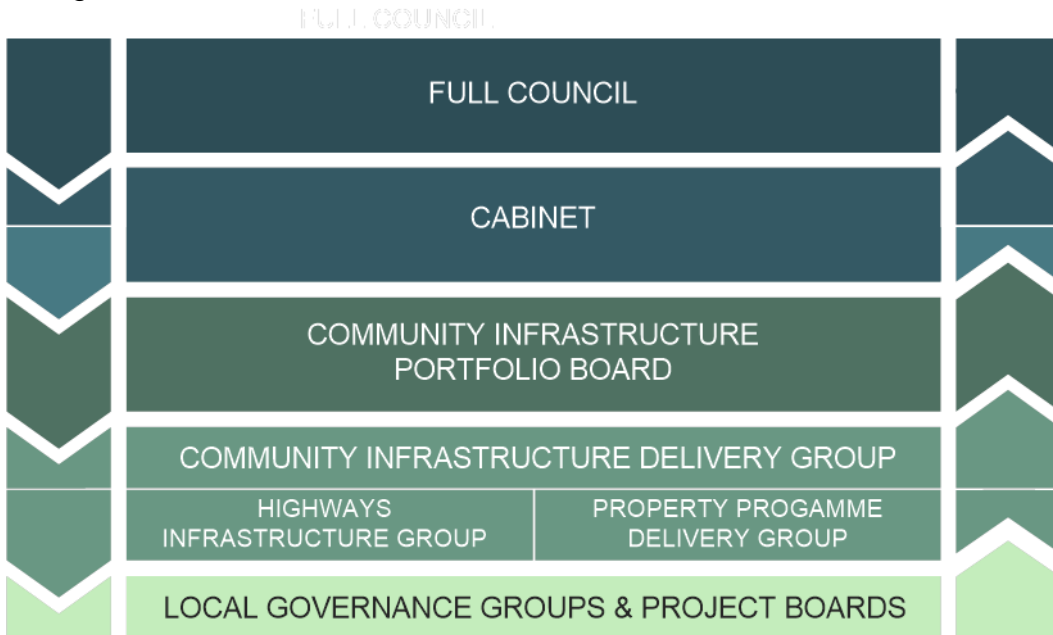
FULL COUNCIL

FULL COUNCIL

CABINET

COMMUNITY INFRASTRUCTURE PORTFOLIO BOARD

COMMUNITY INFRASTRUCTURE DELIVERY GROUP

| HIGHWAYS INFRASTRUCTURE GROUP | PROPERTY PROGAMME DELIVERY GROUP |
|---|---|

LOCAL GOVERNANCE GROUPS & PROJECT BOARDS